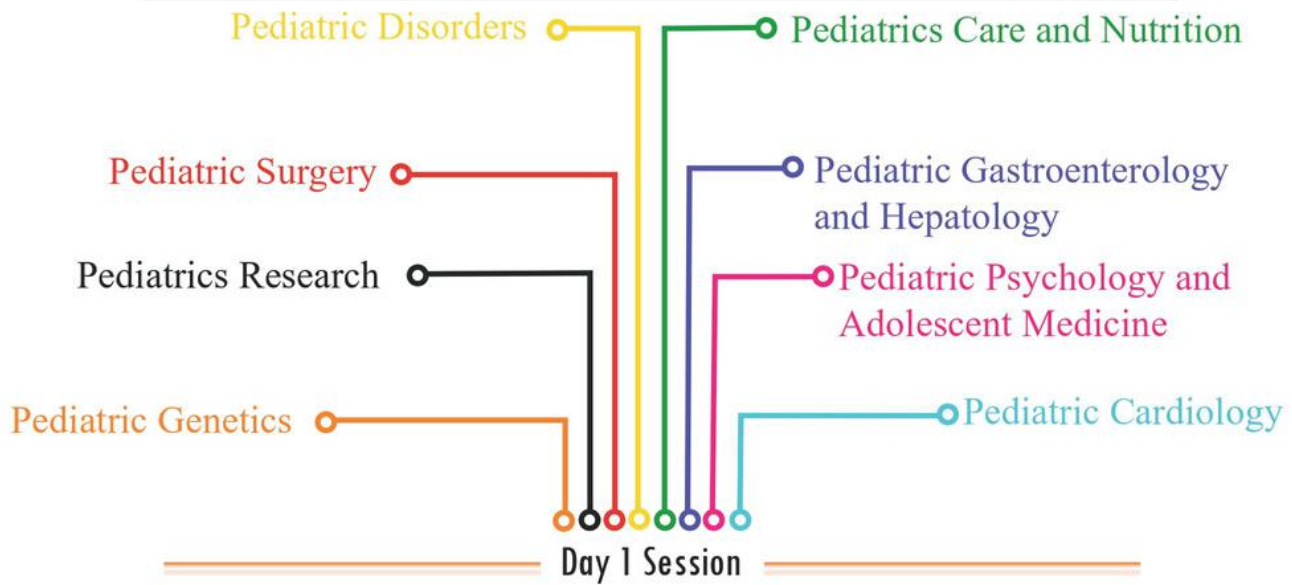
Pediatric Disorders
Pediatrics Care and Nutrition
Pediatric Surgery
Pediatric Gastroenterology and Hepatology
Pediatrics Research
Pediatric Psychology and Adolescent Medicine
Pediatric Genetics
Pediatric Cardiology
Day 1 Session